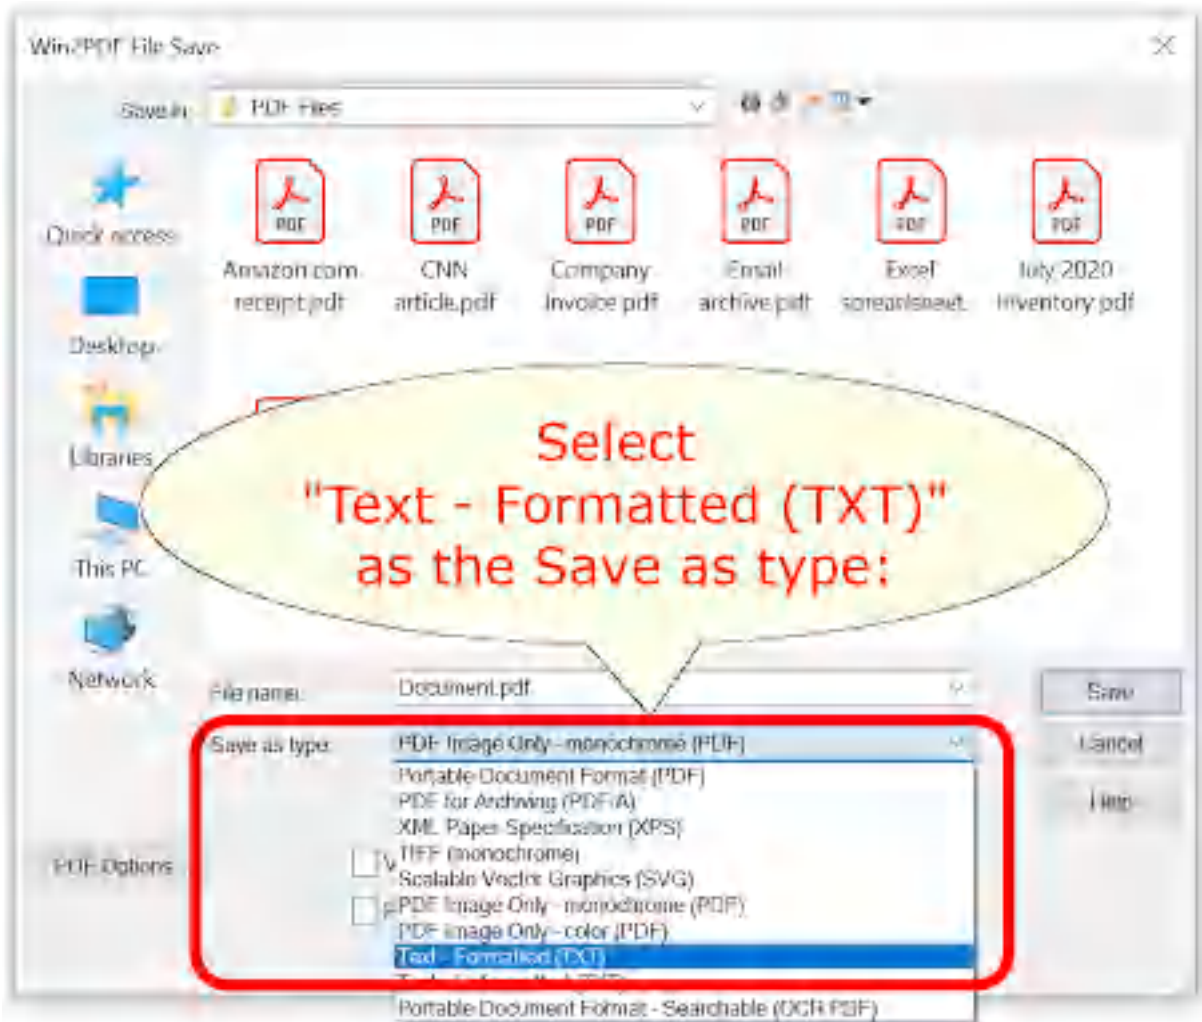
Win2PDF File Save

Save in: PDF Files

Quick access

Desktop

Libraries

This PC

Network

PDF Amazon.com receipt.pdf

PDF CNN article.pdf

PDF Company invoice.pdf

PDF Email archive.pdf

PDF Excel spreadsheet

PDF July 2020 inventory.pdf

Select "Text - Formatted (TXT)" as the Save as type:

File name: Document.pdf

Save as type: PDF Image Only - monochrome (PDF)

Portable Document Format (PDF)
PDF for Archiving (PDF/A)
XML Paper Specification (XPS)
TIFF (monochrome)
Scalable Vector Graphics (SVG)
PDF Image Only - monochrome (PDF)
PDF Image Only - color (PDF)
Text - Formatted (TXT)
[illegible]
Portable Document Format - Searchable (OCR PDF)

Save

Cancel

Help

PDF Options